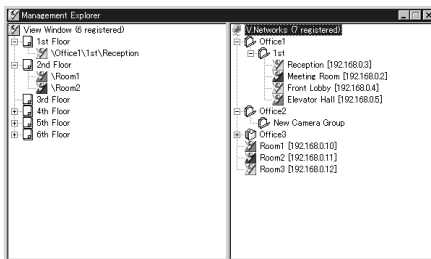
Management Explorer

View Window (6 registered)
1st Floor
\Office1\1st\Reception
2nd Floor
\Room1
\Room2
3rd Floor
4th Floor
5th Floor
6th Floor

\Networks (7 registered)
Office1
1st
Reception [192.168.0.3]
Meeting Room [192.168.0.2]
Front Lobby [192.168.0.4]
Elevator Hall [192.168.0.5]
Office2
New Camera Group
Office3
Room1 [192.168.0.10]
Room2 [192.168.0.11]
Room3 [192.168.0.12]